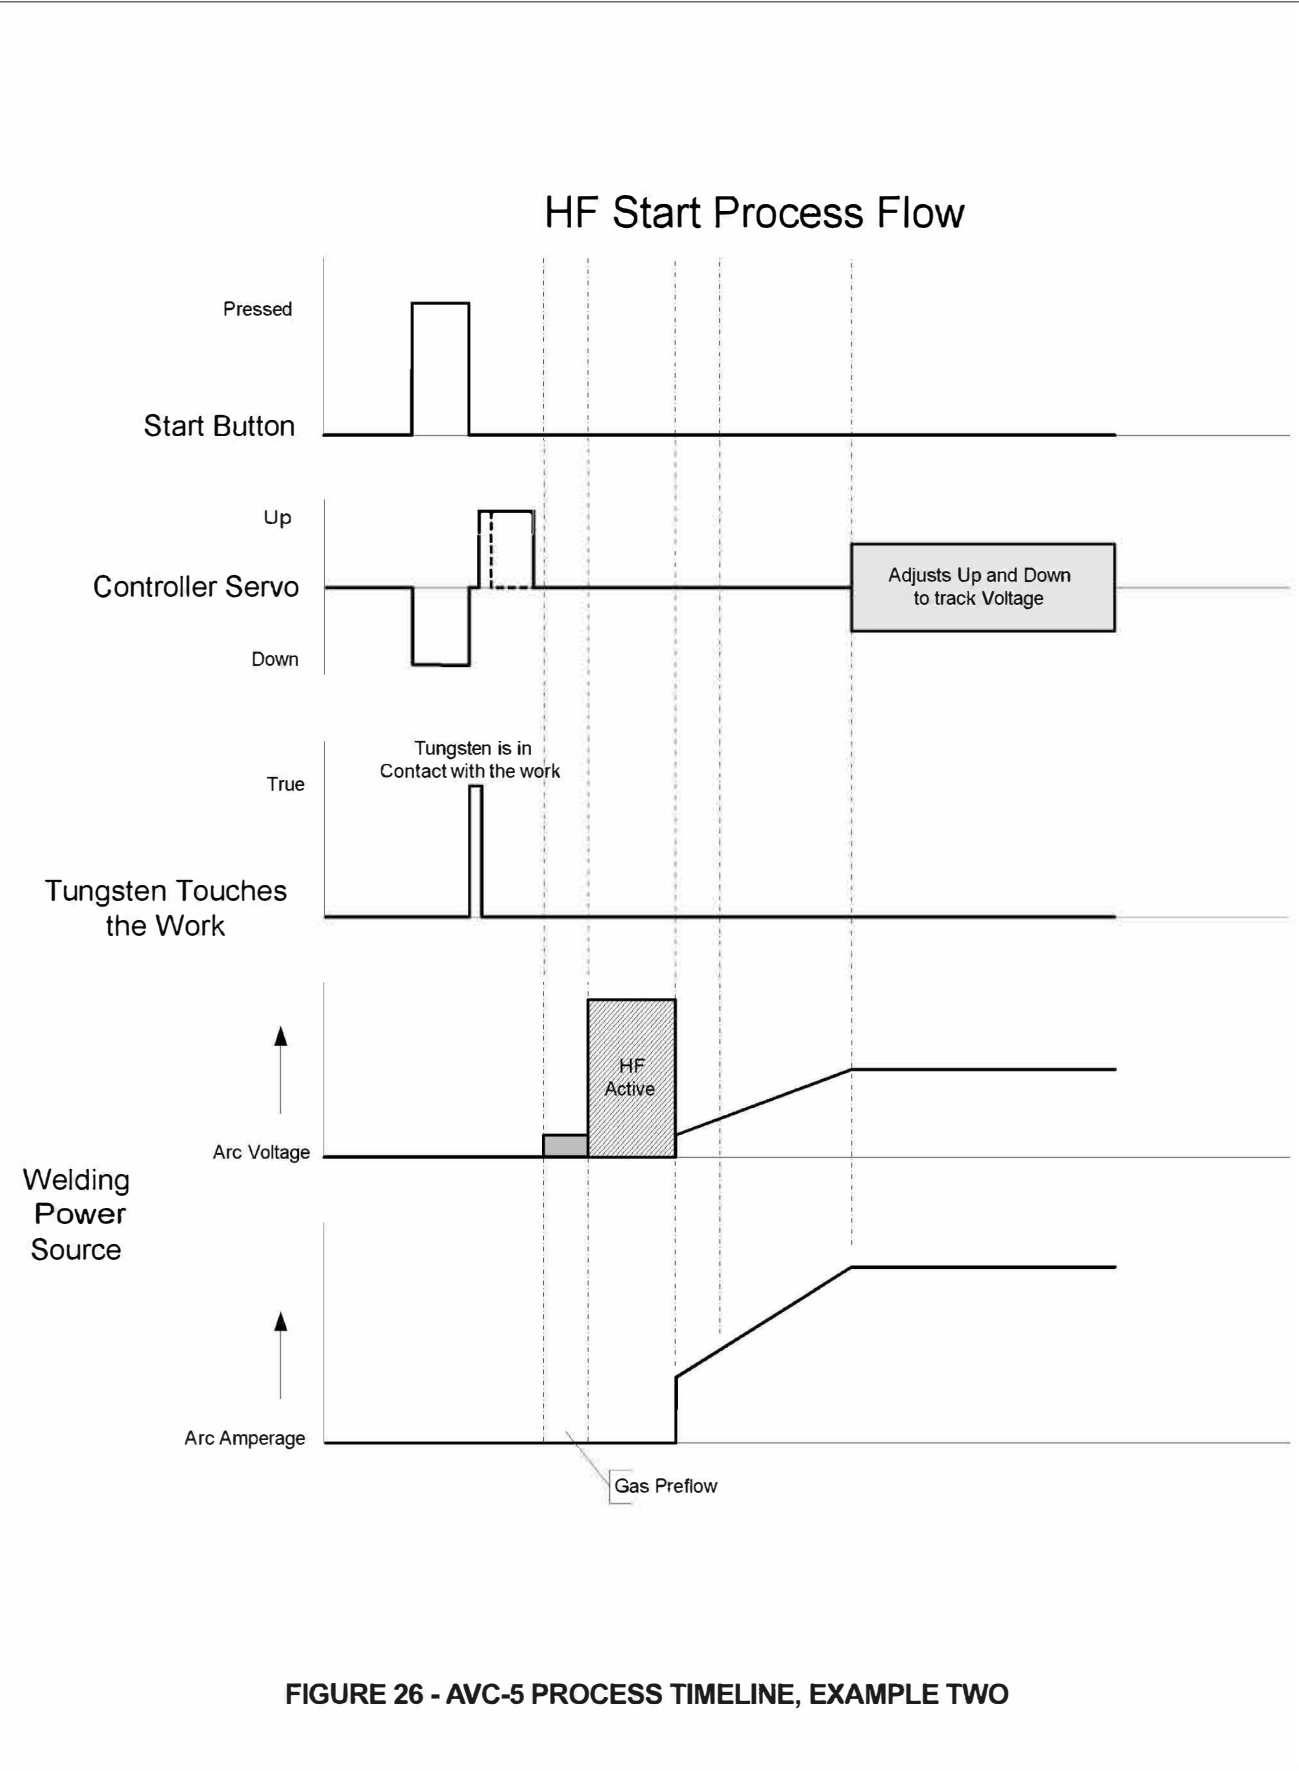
HF Start Process Flow

Pressed

Start Button

Up

Controller Servo

Down

Adjusts Up and Down to track Voltage

Tungsten is in Contact with the work

True

Tungsten Touches the Work

HF Active

Arc Voltage

Welding Power Source

Arc Amperage

Gas Preflow

FIGURE 26 - AVC-5 PROCESS TIMELINE, EXAMPLE TWO